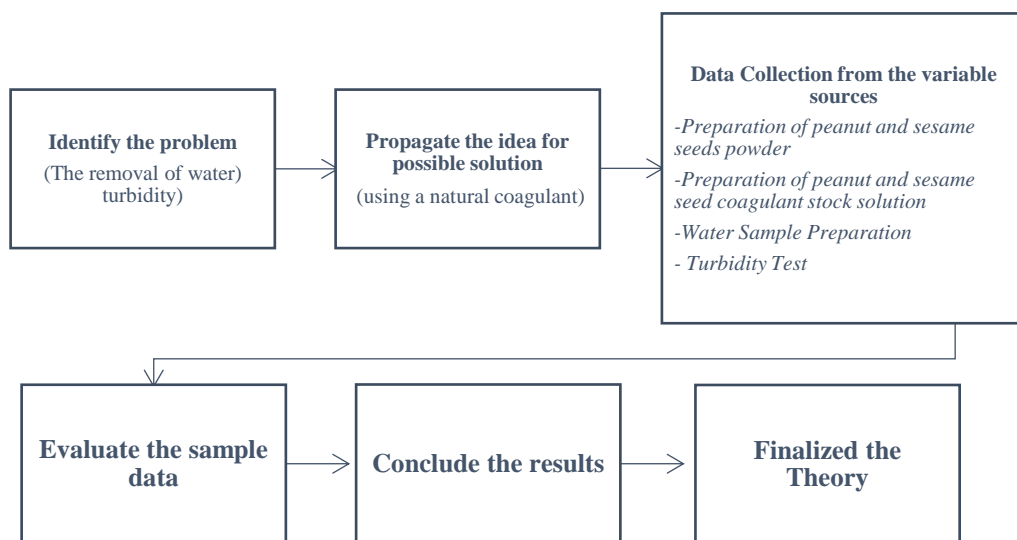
Identify the problem
(The removal of water) turbidity)

Propagate the idea for possible solution
(using a natural coagulant)

Data Collection from the variable sources
-Preparation of peanut and sesame seeds powder
-Preparation of peanut and sesame seed coagulant stock solution
-Water Sample Preparation
- Turbidity Test

Evaluate the sample data

Conclude the results

Finalized the Theory